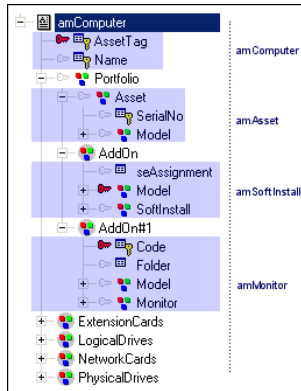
amComputer
AssetTag
Name
Portfolio
Asset
SerialNo
Model
AddOn
seAssignment
Model
SoftInstall
AddOn#1
Code
Folder
Model
Monitor
ExtensionCards
LogicalDrives
NetworkCards
PhysicalDrives

amComputer
amAsset
amSoftInstall
amMonitor